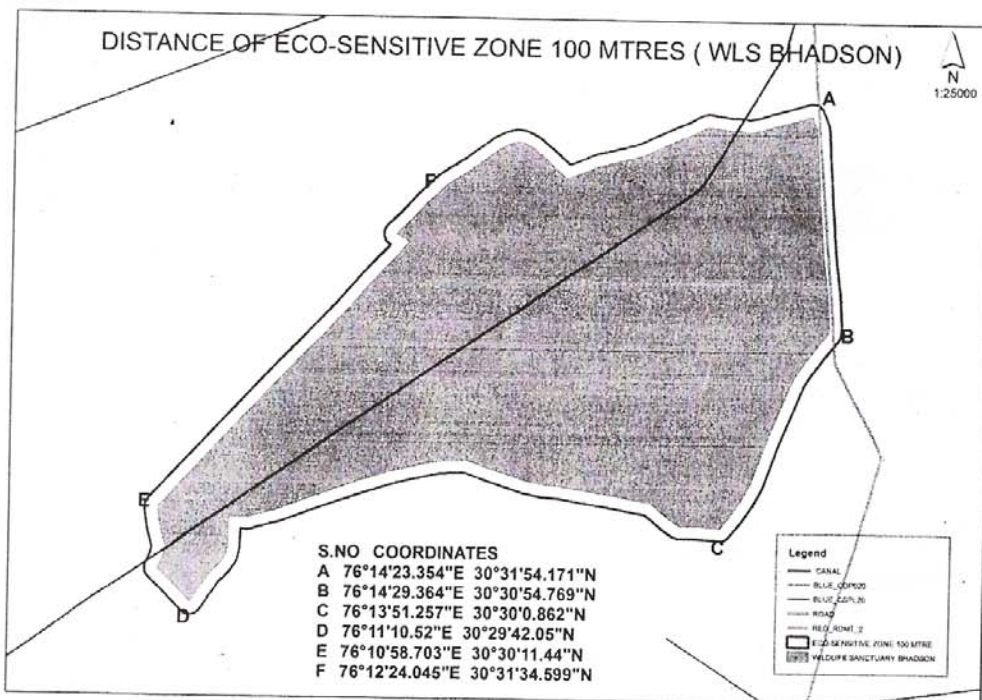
DISTANCE OF ECO-SENSITIVE ZONE 100 MTRES ( WLS BHADSON)

N
1:25000

A

F

B

E

C

D

S.NO COORDINATES
A 76°14'23.354"E 30°31'54.171"N
B 76°14'29.364"E 30°30'54.769"N
C 76°13'51.257"E 30°30'0.862"N
D 76°11'10.52"E 30°29'42.05"N
E 76°10'58.703"E 30°30'11.44"N
F 76°12'24.045"E 30°31'34.599"N

Legend
CANAL
BLUE_CDP020
BLUE_CDPL20
ROAD
RED_ROAD_2
ECO-SENSITIVE ZONE 100 MTRE
WILDLIFE SANCTUARY BHADSON